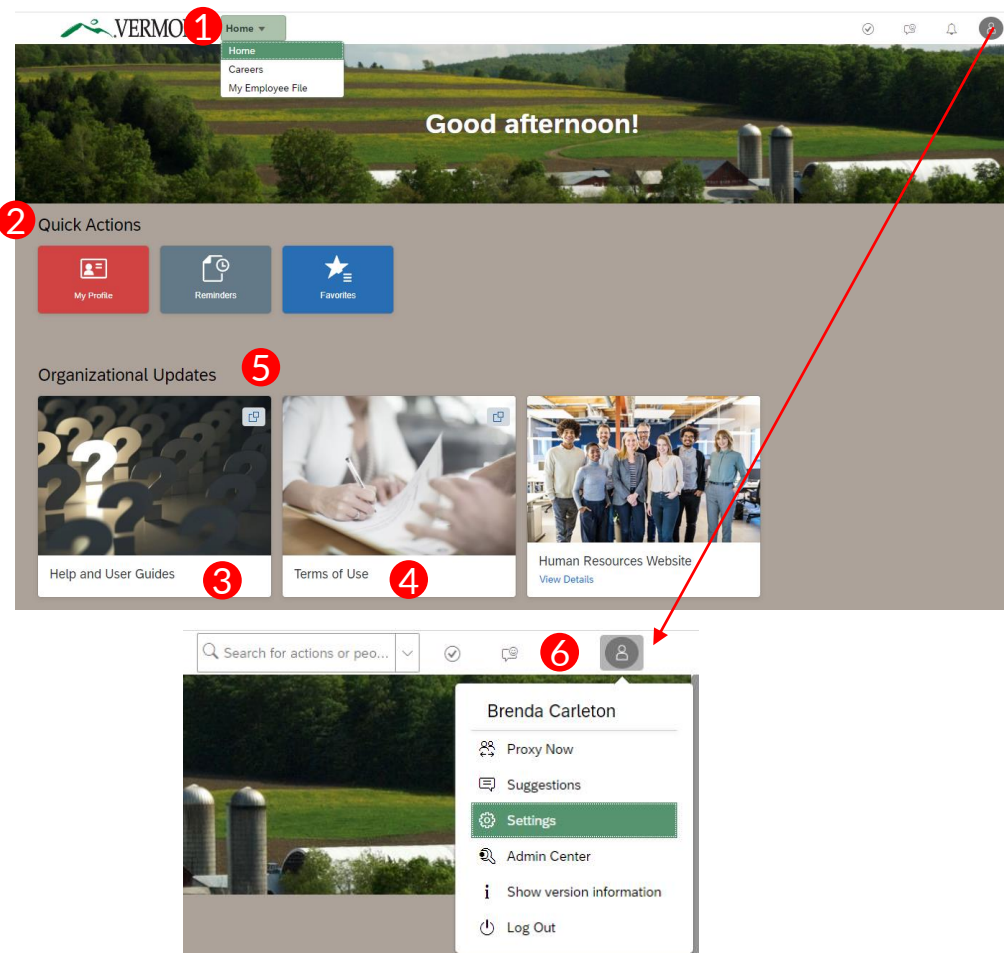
VERMO 1 Home ▾

Home
Careers
My Employee File

Good afternoon!

2 Quick Actions

My Profile
Reminders
Favorites

Organizational Updates 5

Help and User Guides 3
Terms of Use 4
Human Resources Website
View Details

Search for actions or peo...

6

Brenda Carleton
Proxy Now
Suggestions
Settings
Admin Center
Show version information
Log Out